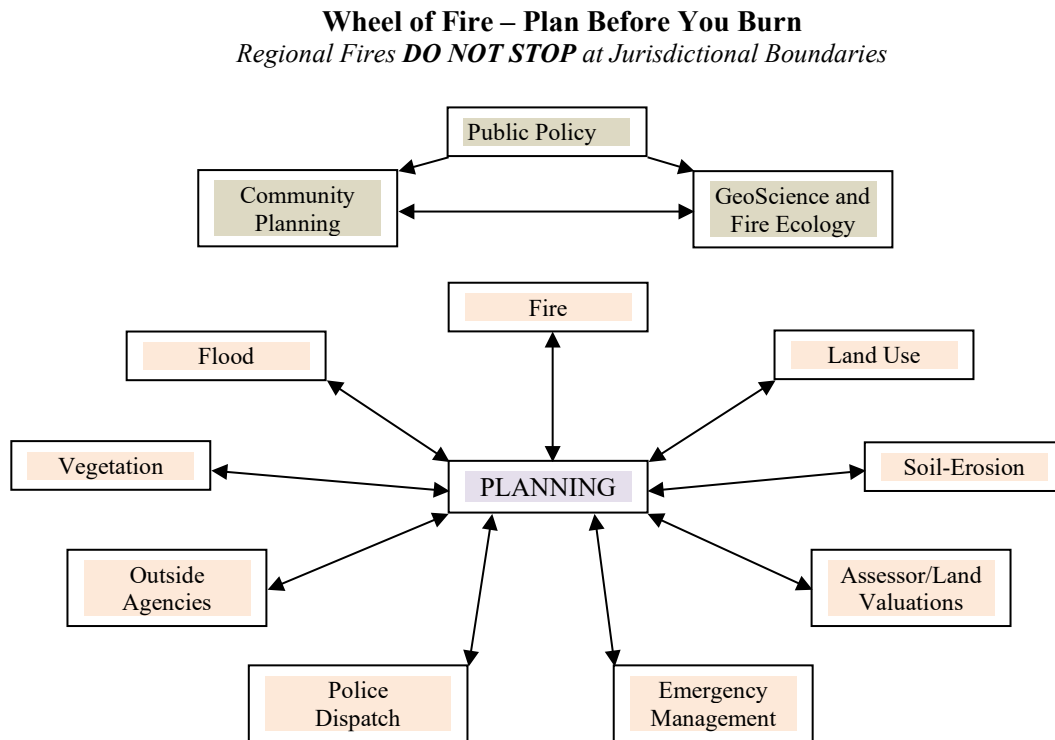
**Wheel of Fire – Plan Before You Burn**
*Regional Fires **DO NOT STOP** at Jurisdictional Boundaries*

Public Policy

Community Planning

GeoScience and Fire Ecology

Fire

Flood

Land Use

Vegetation

PLANNING

Soil-Erosion

Outside Agencies

Assessor/Land Valuations

Police Dispatch

Emergency Management